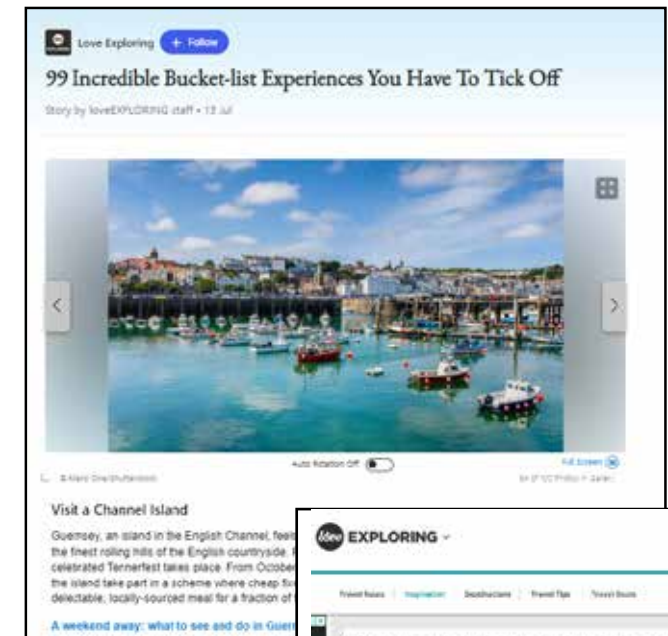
Love Exploring + Follow

99 Incredible Bucket-list Experiences You Have To Tick Off

Story by loveEXPLORING staff • 12 Jul

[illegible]

Auto Rotation Off

Full Screen

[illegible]

Visit a Channel Island

Guernsey, an island in the English Channel, feel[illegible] the finest rolling hills of the English countryside. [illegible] celebrated Tennerfest takes place. From Octobe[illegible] the island take part in a scheme where cheap fix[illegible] delectable, locally-sourced meal for a fraction of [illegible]

A weekend away: what to see and do in Guern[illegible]

love EXPLORING

Travel News Inspiration Destinations Travel Tips Travel Deals